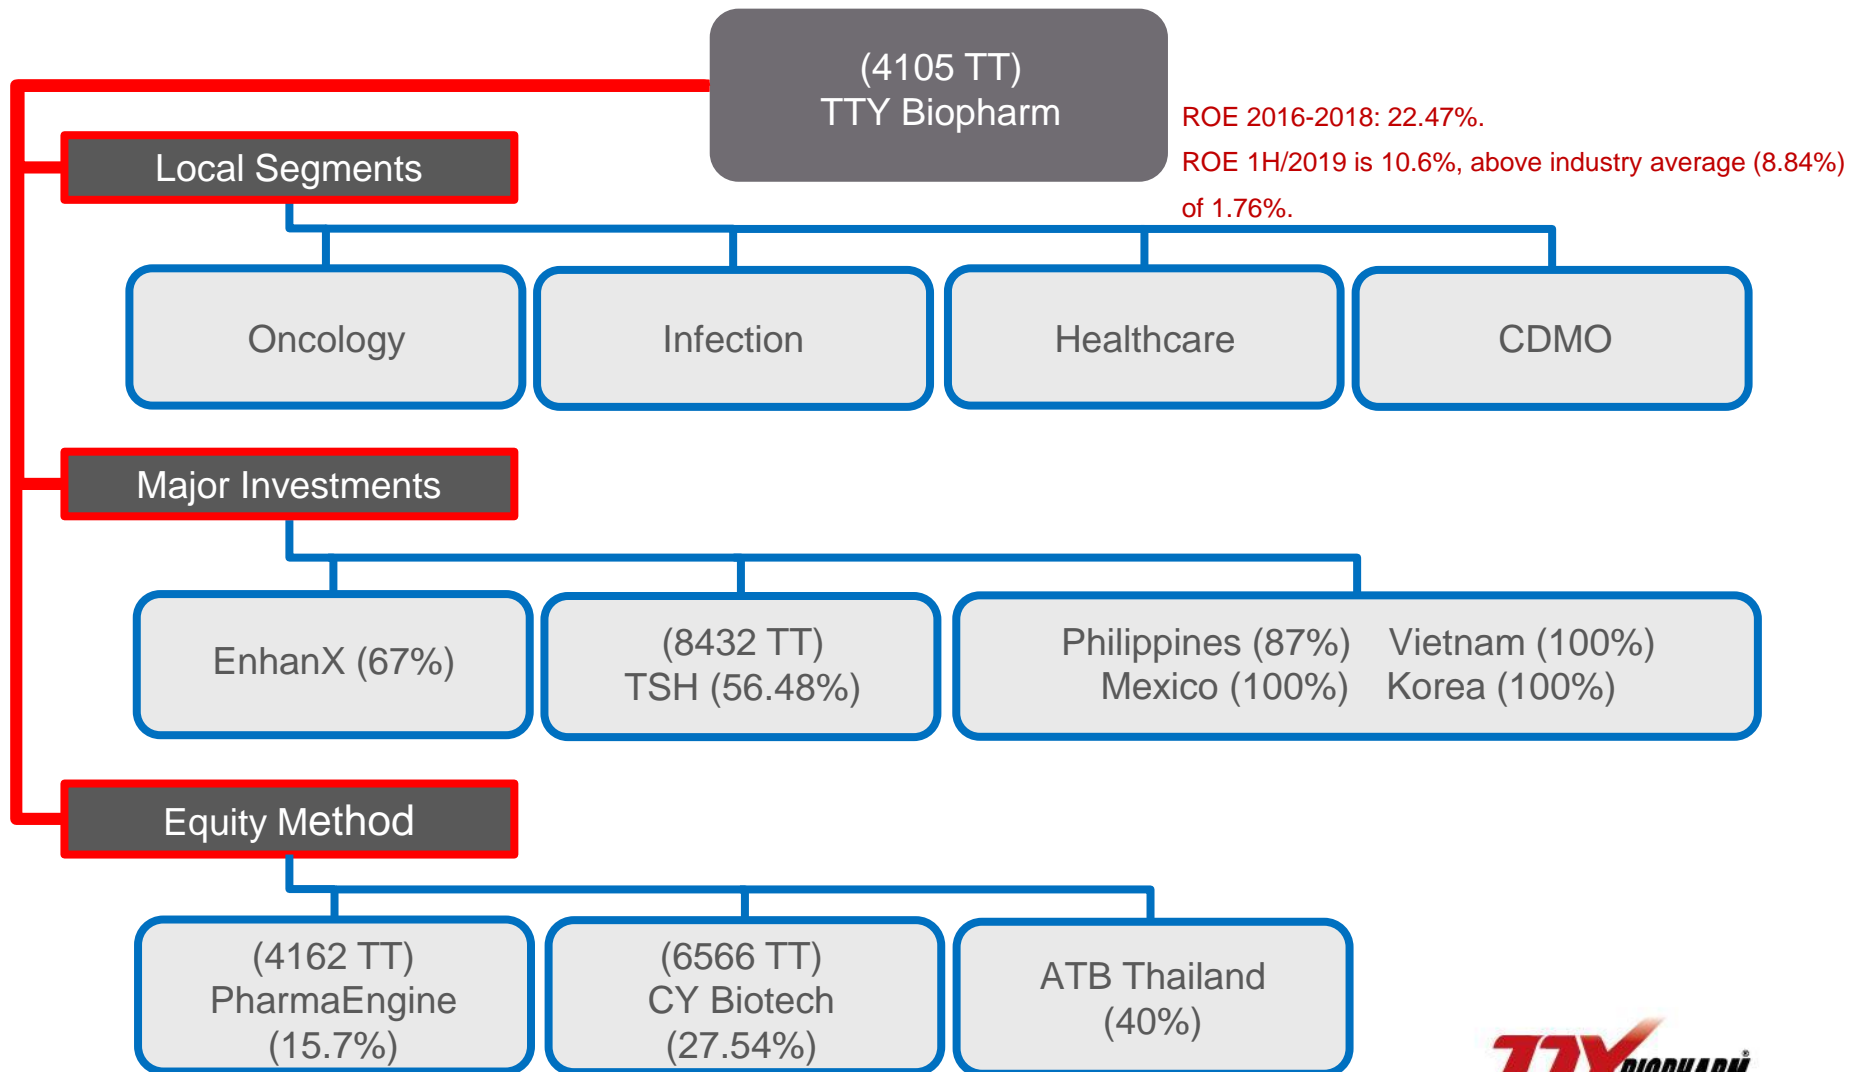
(4105 TT)
TTY Biopharm

ROE 2016-2018: 22.47%.
ROE 1H/2019 is 10.6%, above industry average (8.84%) of 1.76%.

Local Segments

Oncology

Infection

Healthcare

CDMO

Major Investments

EnhanX (67%)

(8432 TT)
TSH (56.48%)

Philippines (87%) Vietnam (100%)
Mexico (100%) Korea (100%)

Equity Method

(4162 TT)
PharmaEngine
(15.7%)

(6566 TT)
CY Biotech
(27.54%)

ATB Thailand
(40%)

TTY BIOPHARM